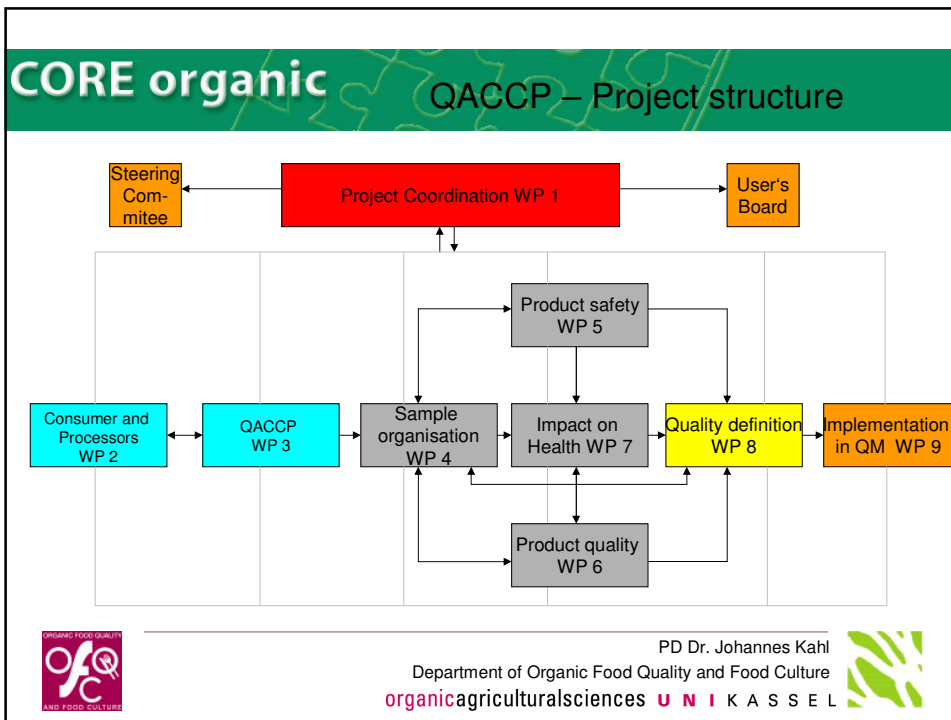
CORE organic

QACCP – Project structure

Steering Com-mitee

Project Coordination WP 1

User's Board

Product safety WP 5

Consumer and Processors WP 2

QACCP WP 3

Sample organisation WP 4

Impact on Health WP 7

Quality definition WP 8

Implementation in QM WP 9

Product quality WP 6

ORGANIC FOOD QUALITY AND FOOD CULTURE

PD Dr. Johannes Kahl

Department of Organic Food Quality and Food Culture

organicagriculturalsciences UNIKASSEL